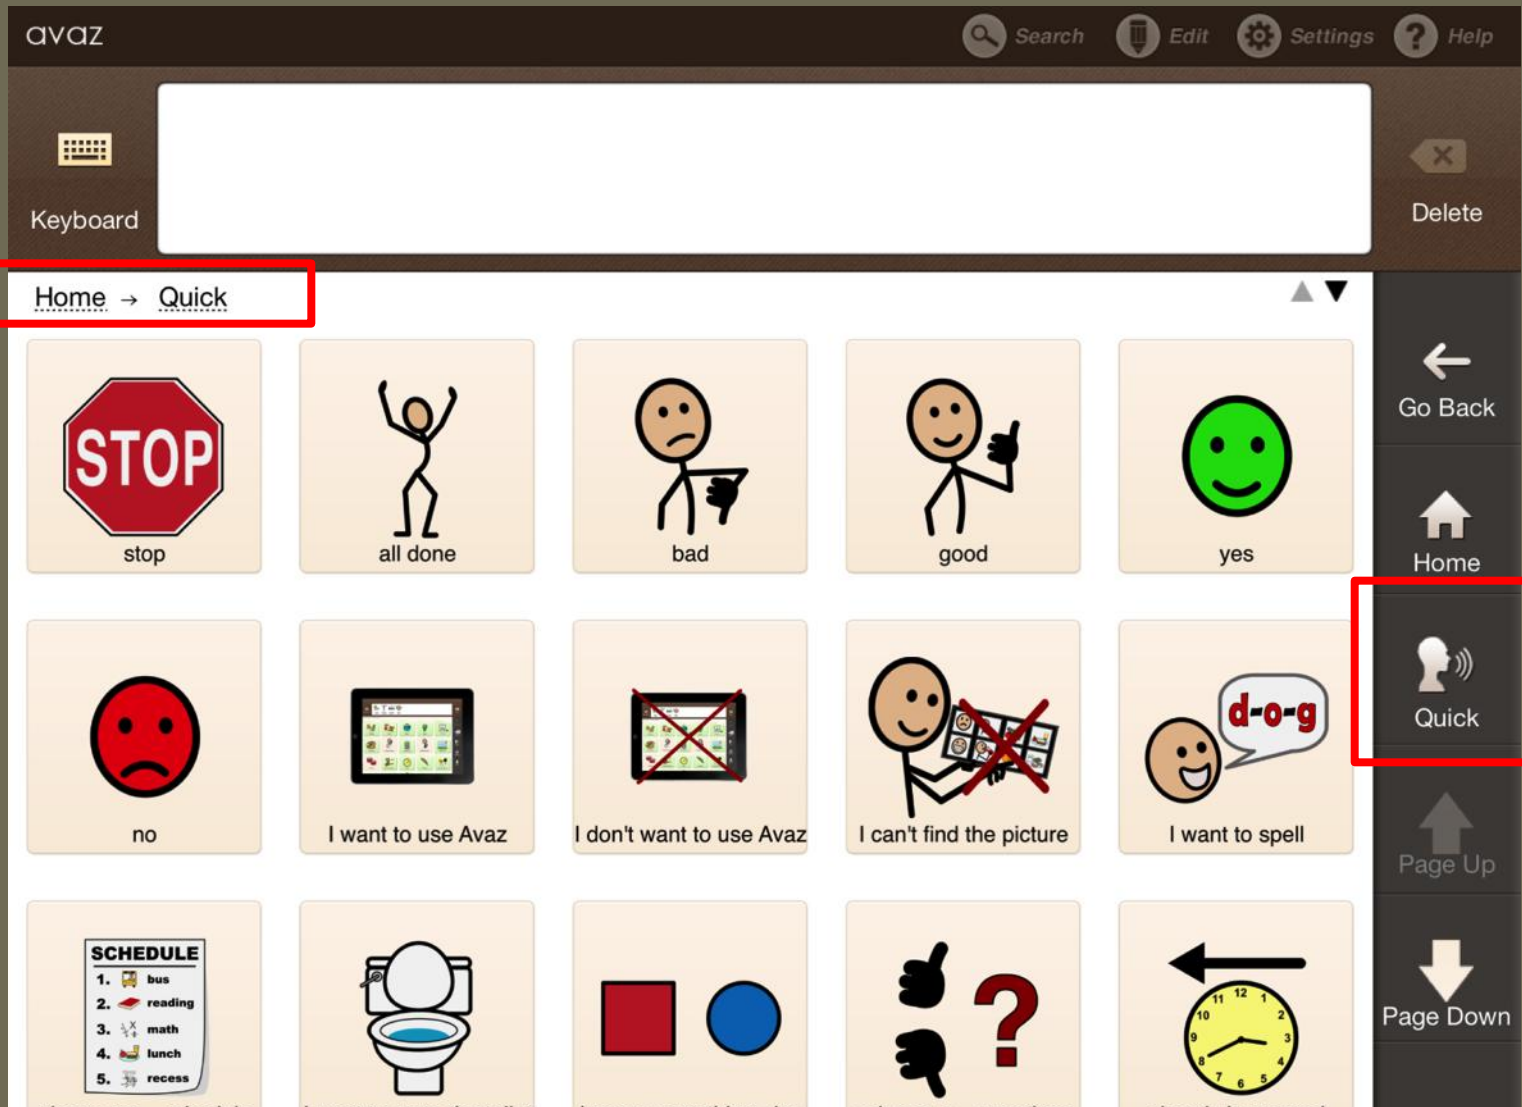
avaz

Search Edit Settings Help

Keyboard

Delete

Home → Quick

STOP
stop

all done

bad

good

yes

Go Back

Home

no

I want to use Avaz

I don't want to use Avaz

I can't find the picture

d-o-g
I want to spell

Quick

Page Up

SCHEDULE
1. bus
2. reading
3. math
4. lunch
5. recess

?

12 1 2 3 4 5 6 7 8 9 10 11

Page Down